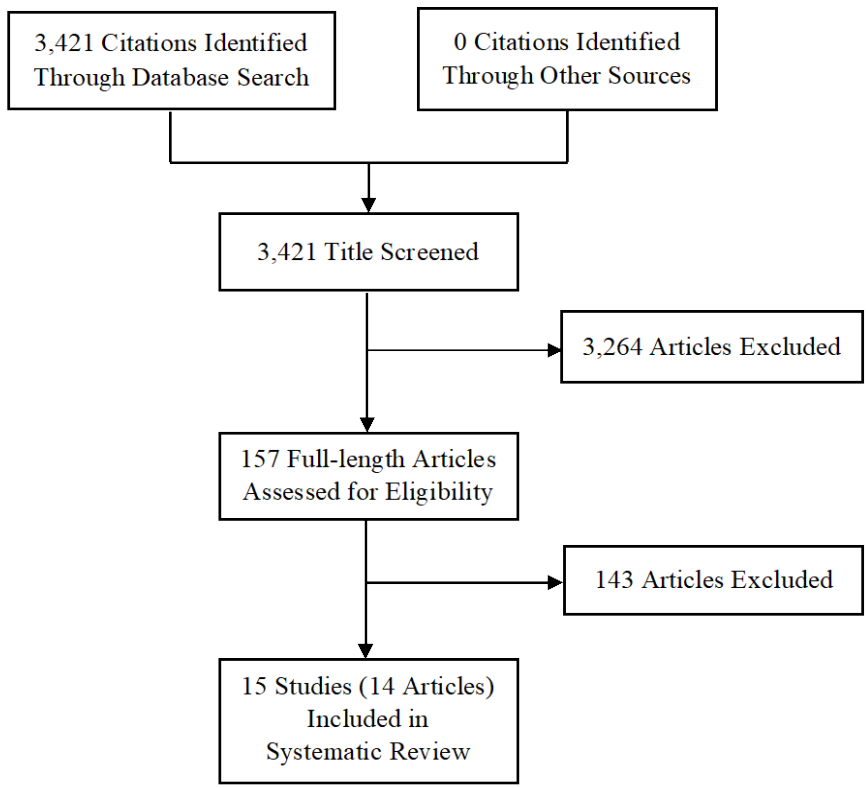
3,421 Citations Identified Through Database Search

0 Citations Identified Through Other Sources

3,421 Title Screened

3,264 Articles Excluded

157 Full-length Articles Assessed for Eligibility

143 Articles Excluded

15 Studies (14 Articles) Included in Systematic Review